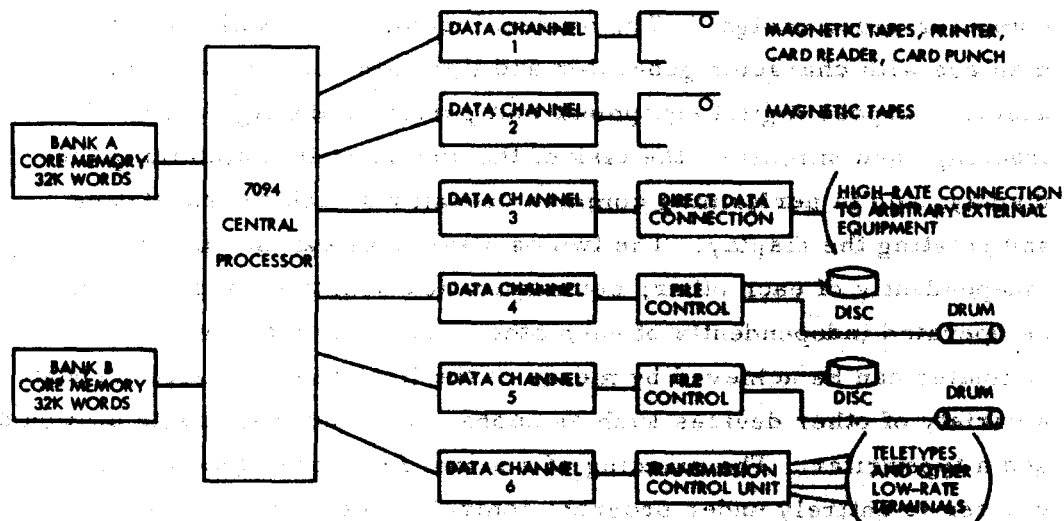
BANK A CORE MEMORY 32K WORDS

BANK B CORE MEMORY 32K WORDS

7094 CENTRAL PROCESSOR

DATA CHANNEL 1

MAGNETIC TAPES, PRINTER, CARD READER, CARD PUNCH

DATA CHANNEL 2

MAGNETIC TAPES

DATA CHANNEL 3

DIRECT DATA CONNECTION

HIGH-RATE CONNECTION TO ARBITRARY EXTERNAL EQUIPMENT

DATA CHANNEL 4

FILE CONTROL

DISC

DRUM

DATA CHANNEL 5

FILE CONTROL

DISC

DRUM

DATA CHANNEL 6

TRANSMISSION CONTROL UNIT

TELETYPES AND OTHER LOW-RATE TERMINALS